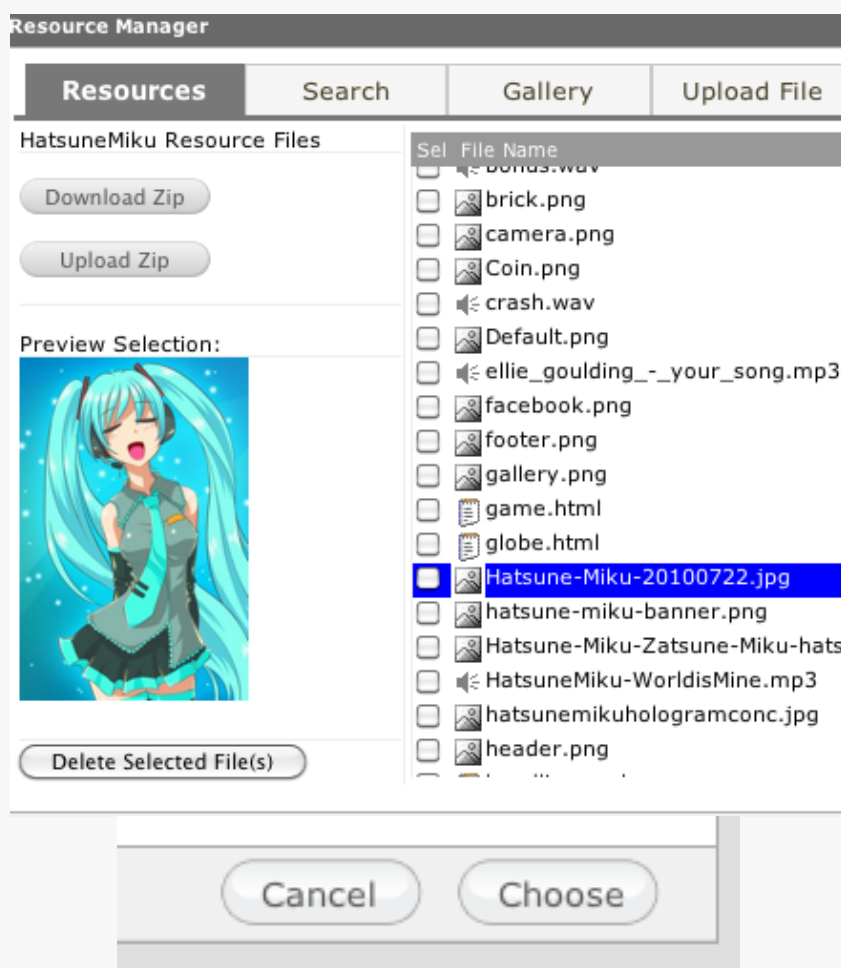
Resource Manager

Resources | Search | Gallery | Upload File

HatsuneMiku Resource Files

Download Zip

Upload Zip

Preview Selection:

Delete Selected File(s)

Sel File Name

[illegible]
brick.png
camera.png
Coin.png
crash.wav
Default.png
ellie_goulding_-_your_song.mp3
facebook.png
footer.png
gallery.png
game.html
globe.html
Hatsune-Miku-20100722.jpg
hatsune-miku-banner.png
Hatsune-Miku-Zatsune-Miku-hats
HatsuneMiku-WorldisMine.mp3
hatsunemikuhologramconc.jpg
header.png
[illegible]

Cancel

Choose